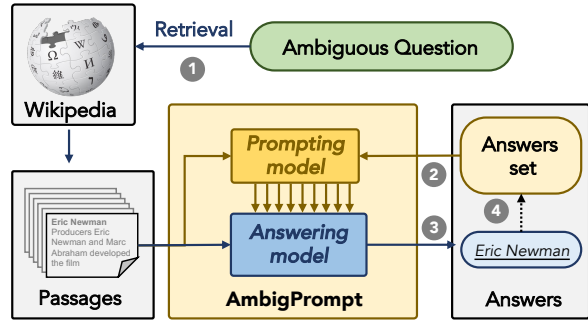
Retrieval

Ambiguous Question

1

Wikipedia

Prompting model

Answers set

2

Eric Newman

Producers Eric Newman and Marc Abraham developed the film

Answering model

3

4

Eric Newman

Passages

AmbigPrompt

Answers